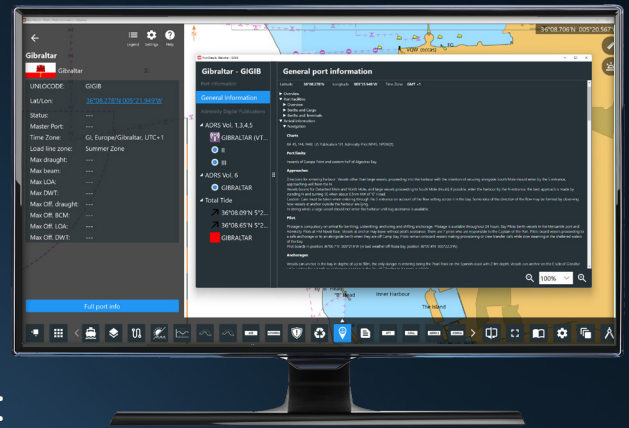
Legend Settings Help

Gibraltar

Gibraltar

UNLOCODE: GIGIB

Lat/Lon: 36°08.218'N 005°21.349'W

Status: ---

Master Port: ---

Time Zone: GI, Europe/Gibraltar, UTC+1

Load line zone: Summer Zone

Max draught: ---

Max beam: ---

Max LOA: ---

Max DWT: ---

Max Off. draught: ---

Max Off. BCM: ---

Max Off. LOA: ---

Max Off. DWT: ---

Full port info

Gibraltar - GIGIB

Port information

General Information

Admiralty Digital Publications

ADRS Vol. 1,3,4,5

GIBRALTAR (VT...

ADRS Vol. 6

GIBRALTAR

Total Tide

36°08.09'N 5°2...

36°08.65'N 5°2...

GIBRALTAR

General port information

Overview

Port facilities

Charts

Port limits

Approaches

Pilot

Anchorages

100%

36°08.706'N 005°20.567'

VOW (ecdis)

Inner Harbour

The Island